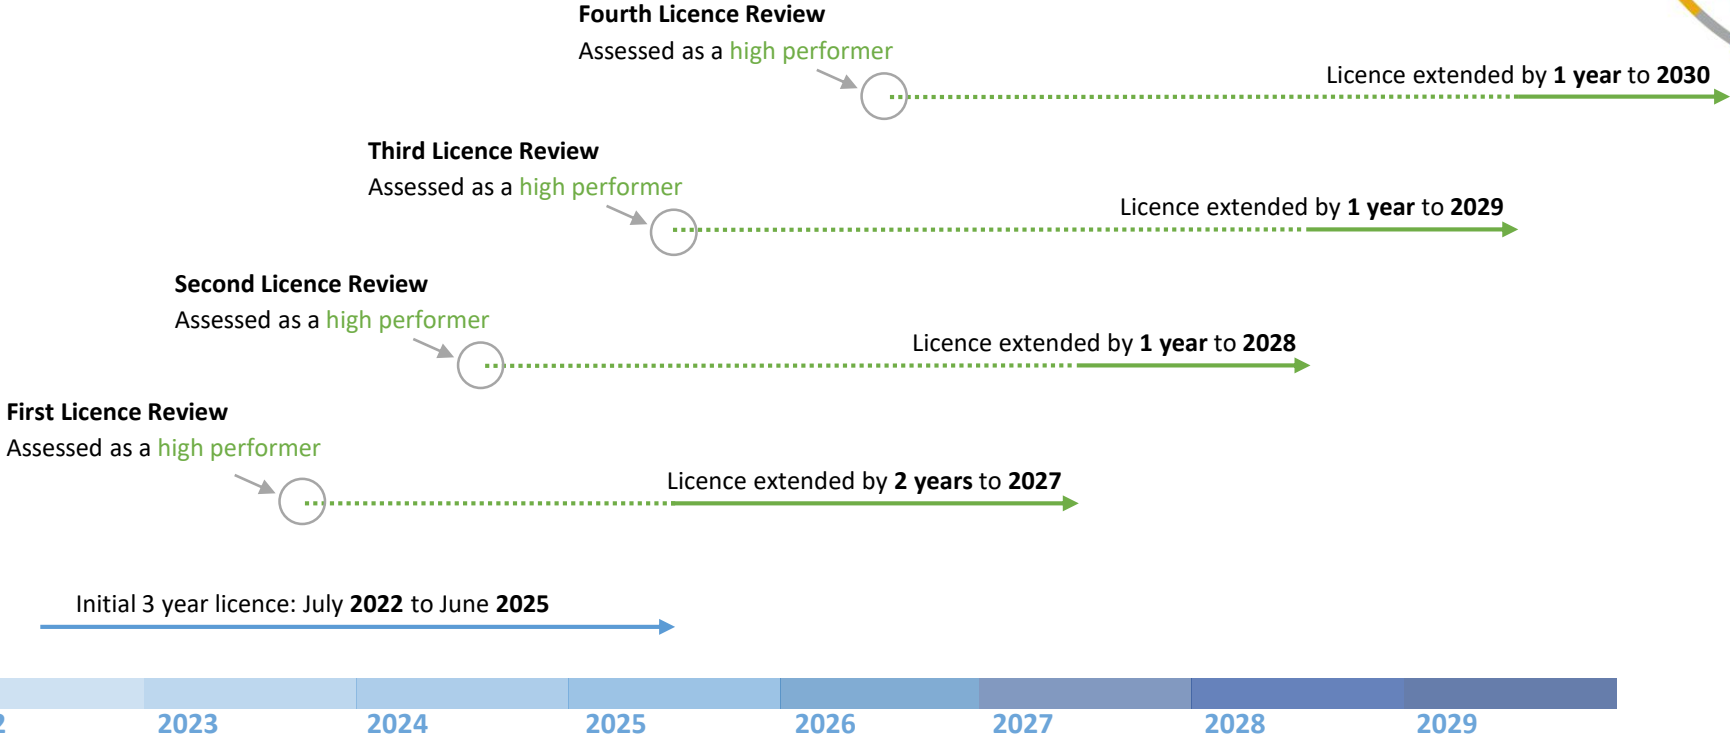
Fourth Licence Review
Assessed as a high performer

Licence extended by 1 year to 2030

Third Licence Review
Assessed as a high performer

Licence extended by 1 year to 2029

Second Licence Review
Assessed as a high performer

Licence extended by 1 year to 2028

First Licence Review
Assessed as a high performer

Licence extended by 2 years to 2027

Initial 3 year licence: July 2022 to June 2025

2 2023 2024 2025 2026 2027 2028 2029